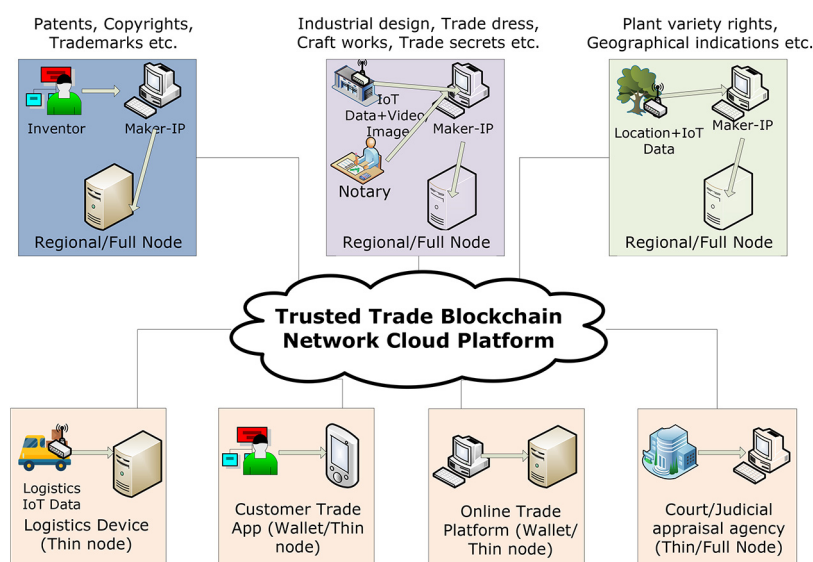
Patents, Copyrights, Trademarks etc.

Inventor

Maker-IP

Regional/Full Node

Industrial design, Trade dress, Craft works, Trade secrets etc.

IoT Data+Video Image

Maker-IP

Notary

Regional/Full Node

Plant variety rights, Geographical indications etc.

Location+IoT Data

Maker-IP

Regional/Full Node

Trusted Trade Blockchain Network Cloud Platform

Logistics IoT Data

Logistics Device (Thin node)

Customer Trade App (Wallet/Thin node)

Online Trade Platform (Wallet/ Thin node)

Court/Judicial appraisal agency (Thin/Full Node)